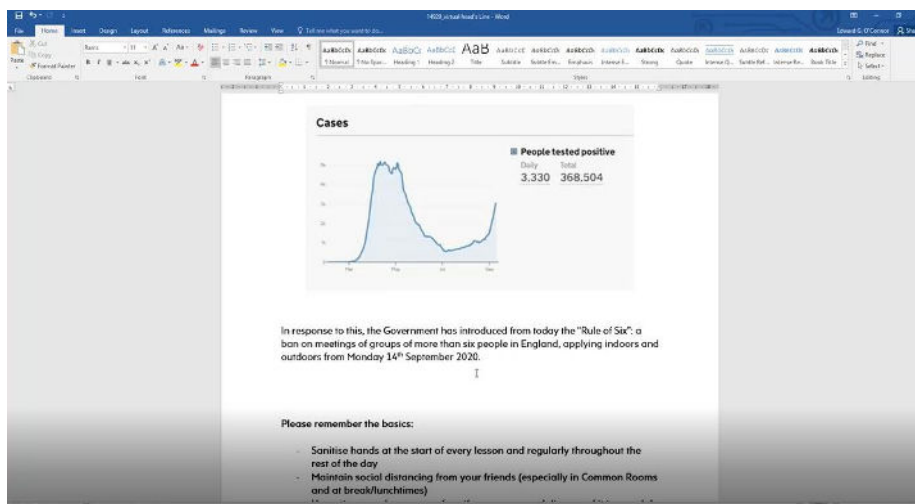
14520_virtual head's Line - Word

File Home Insert Design Layout References Mailings Review View Tell me what you want to do...

Edward G. O'Connor

Cut Copy Format Painter Paste Clipboard Font Paragraph Styles Editing

AaBbCcDc AaBbCcDc AaBbCc AaBbCcC AaB AaBbCcC AaBbCcDc AaBbCcDc AaBbCcDc AaBbCcDc AaBbCcDc AaBbCcDc AaBbCcDc AaBbCcDc AaBbCcDc

Normal No Spac... Heading 1 Heading 2 Title Subtitle Subtle Em... Emphasis Intense E... Strong Quote Intense Q... Subtle Ref... Intense Re... Book Title

Find Replace Select

Cases

People tested positive

Daily Total

3,330 368,504

In response to this, the Government has introduced from today the "Rule of Six": a ban on meetings of groups of more than six people in England, applying indoors and outdoors from Monday 14th September 2020.

Please remember the basics:

- Sanitise hands at the start of every lesson and regularly throughout the rest of the day
- Maintain social distancing from your friends (especially in Common Rooms and at break/lunchtimes)
- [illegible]